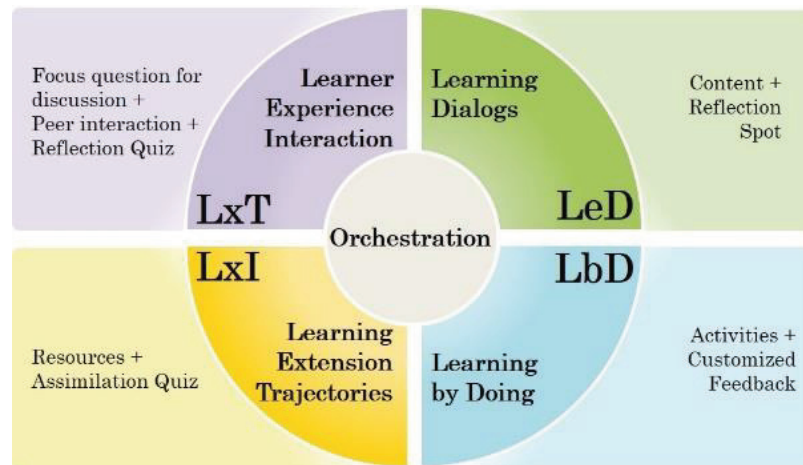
Focus question for discussion + Peer interaction + Reflection Quiz

Learner Experience Interaction

LxT

Learning Dialogs

LeD

Content + Reflection Spot

Orchestration

LxI

Learning Extension Trajectories

Resources + Assimilation Quiz

LbD

Learning by Doing

Activities + Customized Feedback